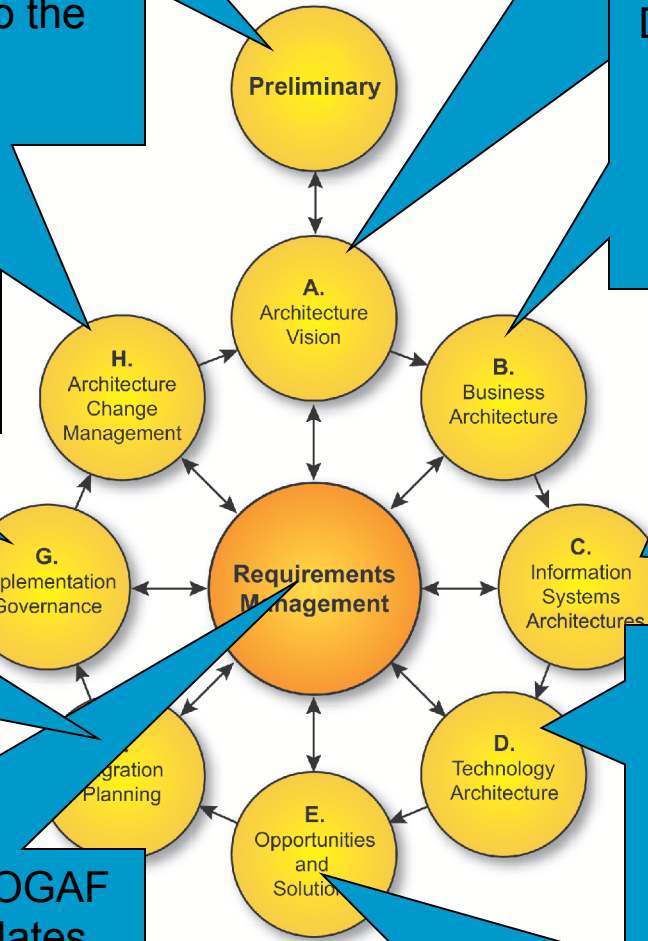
o the

D

Preliminary

A.
Architecture
Vision

H.
Architecture
Change
Management

B.
Business
Architecture

G.
plementation
Governance

Requirements
Management

C.
Information
Systems
Architectures

gration
Planning

D.
Technology
Architecture

E.
Opportunities
and
Solutio

OGAF
lates